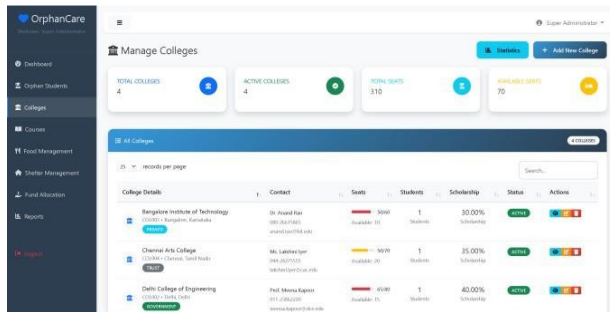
OrphanCare
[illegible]

Dashboard
Orphan Students
Colleges
Courses
Food Management
Shelter Management
Fund Allocation
Reports
Logout

≡
Super Administrator

Manage Colleges
Statistics
+ Add New College

TOTAL COLLEGES
4
ACTIVE COLLEGES
4
TOTAL SEATS
310
AVAILABLE SEATS
70

All Colleges
4 COLLEGES

25 records per page
Search...

| College Details | Contact | Seats | Students | Scholarship | Status | Actions |
|---|---|---|---|---|---|---|
| Bangalore Institute of Technology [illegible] • Bangalore, Karnataka PRIVATE | Dr. Anand Rao 080-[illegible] anand.rao@bit.edu | 50/80 Available: 30 | 1 Students | 30.00% Scholarship | ACTIVE | |
| Chennai Arts College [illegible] • Chennai, Tamil Nadu TRUST | Ms. Lakshmi Iyer 044-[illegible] lakshmi.iyer@cac.edu | 90/90 Available: 20 | 1 Students | 35.00% Scholarship | ACTIVE | |
| Delhi College of Engineering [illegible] • Delhi, Delhi GOVERNMENT | Prof. Meena Kapoor 011-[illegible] meena.kapoor@dce.edu | 65/80 Available: 15 | 1 Students | 40.00% Scholarship | ACTIVE | |